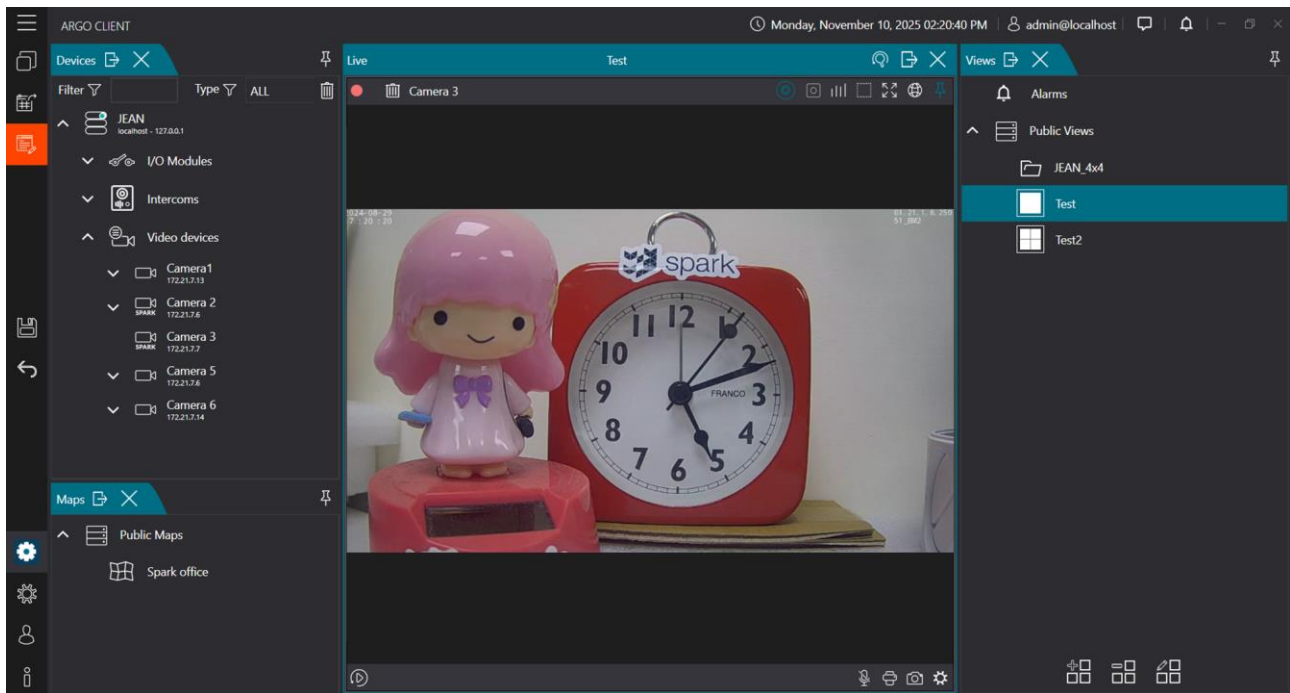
ARGO CLIENT

Monday, November 10, 2025 02:20:40 PM | admin@localhost

Devices

Filter

Type ALL

JEAN
localhost - 127.0.0.1

I/O Modules

Intercoms

Video devices

Camera1
172.21.7.13

Camera 2
SPARK 172.21.7.6

Camera 3
SPARK 172.21.7.7

Camera 5
172.21.7.6

Camera 6
172.21.7.14

Maps

Public Maps

Spark office

Live

Test

Camera 3

2024-08-29
7 : 20 : 20

spark

12
11
1
10
2
9
FRANCO
3
8
4
7
6
5

Views

Alarms

Public Views

JEAN_4x4

Test

Test2